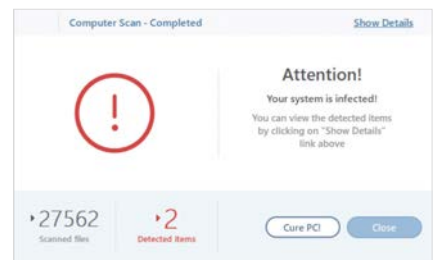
Computer Scan - Completed

Show Details

!

Attention!

Your system is infected!

You can view the detected items by clicking on "Show Details" link above

27562
Scanned files

2
Detected items

Cure PC!

Close